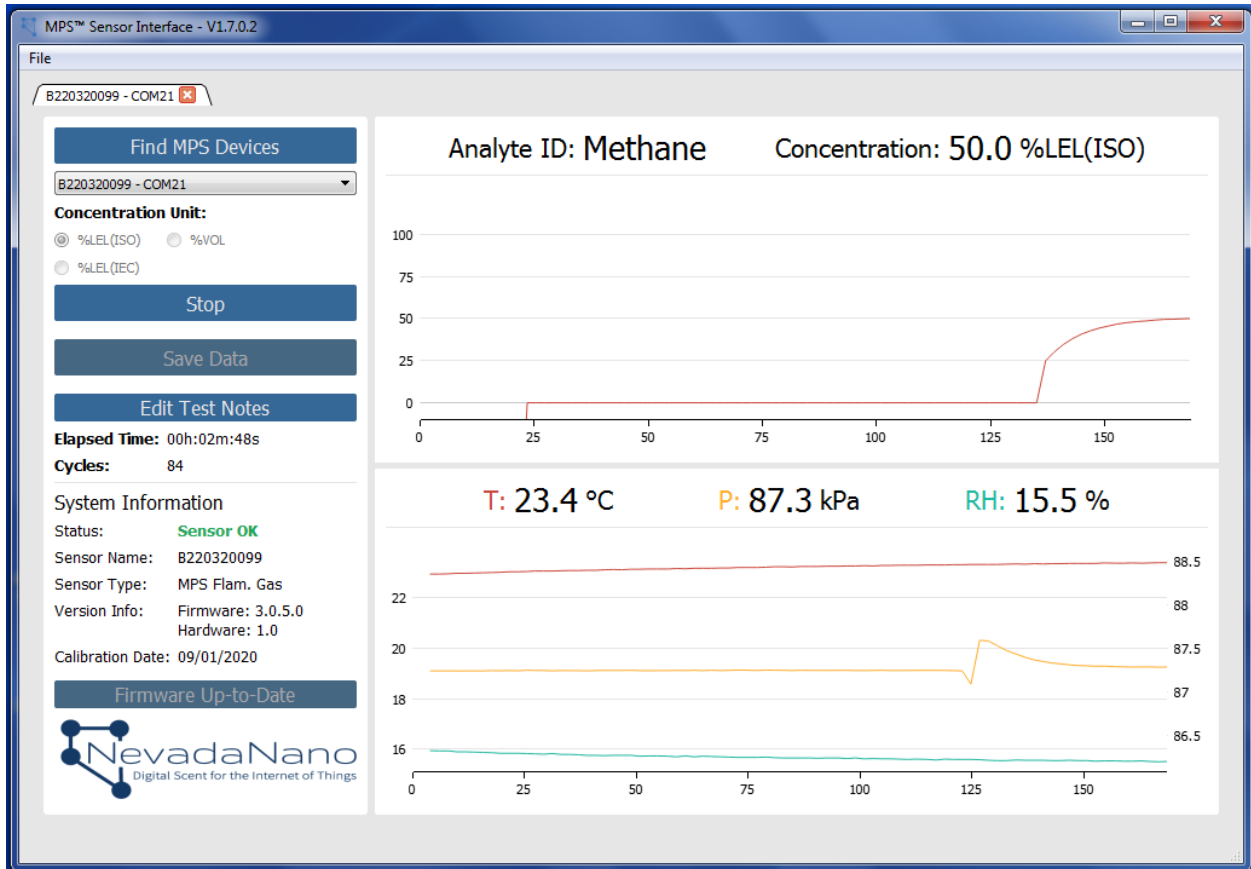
MPS™ Sensor Interface - V1.7.0.2

File

B220320099 - COM21

Find MPS Devices

B220320099 - COM21

Concentration Unit:

%LEL(ISO) %VOL

%LEL(IEC)

Stop

Save Data

Edit Test Notes

Elapsed Time: 00h:02m:48s

Cycles: 84

System Information

Status: Sensor OK

Sensor Name: B220320099

Sensor Type: MPS Flam. Gas

Version Info: Firmware: 3.0.5.0
Hardware: 1.0

Calibration Date: 09/01/2020

Firmware Up-to-Date

NevadaNano
Digital Scent for the Internet of Things

Analyte ID: Methane Concentration: 50.0 %LEL(ISO)

100
75
50
25
0
0 25 50 75 100 125 150

T: 23.4 °C P: 87.3 kPa RH: 15.5 %

22
20
18
16
88.5
88
87.5
87
86.5
0 25 50 75 100 125 150